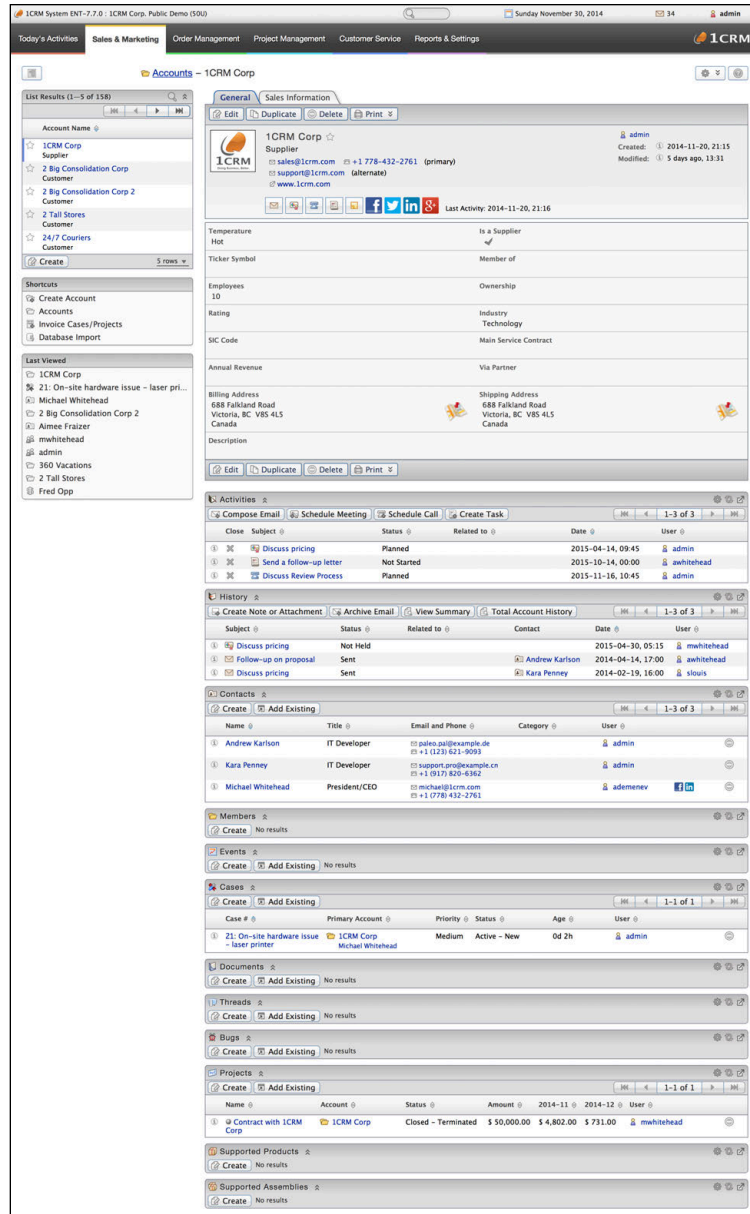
1CRM System ENT-7.7.0 : 1CRM Corp. Public Demo (50U)
Sunday November 30, 2014
34
admin

Today's Activities | Sales & Marketing | Order Management | Project Management | Customer Service | Reports & Settings
1CRM

Accounts – 1CRM Corp

List Results (1—5 of 158)
Account Name
1CRM Corp
Supplier
2 Big Consolidation Corp
Customer
2 Big Consolidation Corp 2
Customer
2 Tall Stores
Customer
24/7 Couriers
Customer
Create
5 rows

Shortcuts
Create Account
Accounts
Invoice Cases/Projects
Database Import

Last Viewed
1CRM Corp
21: On-site hardware issue – laser pri...
Michael Whitehead
2 Big Consolidation Corp 2
Aimee Fraizer
mwhitehead
admin
360 Vacations
2 Tall Stores
Fred Opp

General | Sales Information
Edit | Duplicate | Delete | Print

1CRM Corp
Supplier
sales@1crm.com  +1 778-432-2761 (primary)
support@1crm.com (alternate)
www.1crm.com
admin
Created: 2014-11-20, 21:15
Modified: 5 days ago, 13:31
Last Activity: 2014-11-20, 21:16

| | |
|---|---|
| Temperature<br>Hot | Is a Supplier<br>✔ |
| Ticker Symbol | Member of |
| Employees<br>10 | Ownership |
| Rating | Industry<br>Technology |
| SIC Code | Main Service Contract |
| Annual Revenue | Via Partner |
| Billing Address<br>688 Falkland Road<br>Victoria, BC V8S 4L5<br>Canada | Shipping Address<br>688 Falkland Road<br>Victoria, BC V8S 4L5<br>Canada |
| Description | |

Edit | Duplicate | Delete | Print

Activities
Compose Email | Schedule Meeting | Schedule Call | Create Task
1–3 of 3

| Close | Subject | Status | Related to | Date | User |
|---|---|---|---|---|---|
| | Discuss pricing | Planned | | 2015-04-14, 09:45 | admin |
| | Send a follow-up letter | Not Started | | 2015-10-14, 00:00 | awhitehead |
| | Discuss Review Process | Planned | | 2015-11-16, 10:45 | admin |

History
Create Note or Attachment | Archive Email | View Summary | Total Account History
1–3 of 3

| Subject | Status | Related to | Contact | Date | User |
|---|---|---|---|---|---|
| Discuss pricing | Not Held | | | 2014-04-30, 05:15 | mwhitehead |
| Follow-up on proposal | Sent | | Andrew Karlson | 2014-04-14, 17:00 | awhitehead |
| Discuss pricing | Sent | | Kara Penney | 2014-02-19, 16:00 | slouis |

Contacts
Create | Add Existing
1–3 of 3

| Name | Title | Email and Phone | Category | User |
|---|---|---|---|---|
| Andrew Karlson | IT Developer | paleo.pal@example.de<br>+1 (123) 621-9093 | | admin |
| Kara Penney | IT Developer | support.pro@example.cn<br>+1 (917) 820-6362 | | admin |
| Michael Whitehead | President/CEO | michael@1crm.com<br>+1 (778) 432-2761 | | ademenev |

Members
Create  No results

Events
Create | Add Existing  No results

Cases
Create | Add Existing
1–1 of 1

| Case # | Primary Account | Priority | Status | Age | User |
|---|---|---|---|---|---|
| 21: On-site hardware issue – laser printer | 1CRM Corp<br>Michael Whitehead | Medium | Active – New | 0d 2h | admin |

Documents
Create | Add Existing  No results

Threads
Create | Add Existing  No results

Bugs
Create | Add Existing  No results

Projects
Create | Add Existing
1–1 of 1

| Name | Account | Status | Amount | 2014-11 | 2014-12 | User |
|---|---|---|---|---|---|---|
| Contract with 1CRM Corp | 1CRM Corp | Closed – Terminated | $ 50,000.00 | $ 4,802.00 | $ 731.00 | mwhitehead |

Supported Products
Create  No results

Supported Assemblies
Create  No results